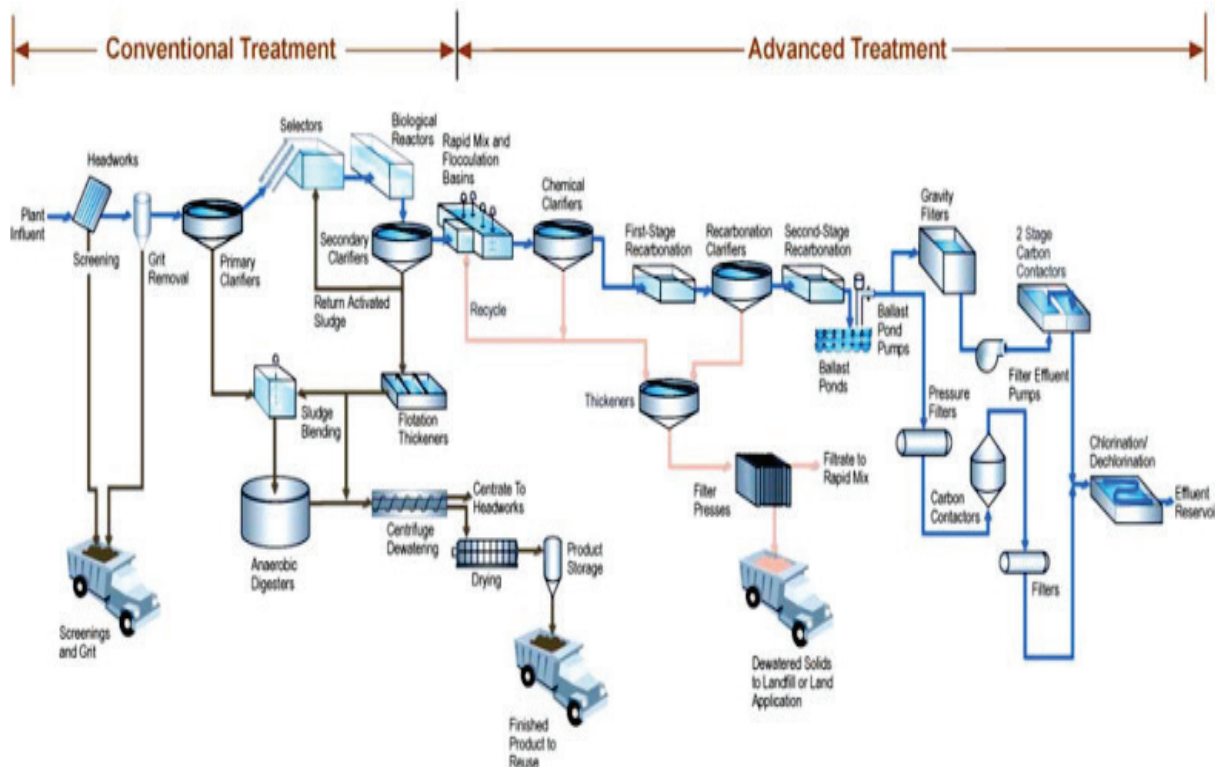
Conventional Treatment

Advanced Treatment

Plant Influent

Headworks

Screening

Grit Removal

Primary Clarifiers

Selectors

Biological Reactors

Secondary Clarifiers

Return Activated Sludge

Rapid Mix and Flocculation Basins

Recycle

Chemical Clarifiers

First-Stage Recarbonation

Recarbonation Clarifiers

Second-Stage Recarbonation

Ballast Ponds

Ballast Pond Pumps

Gravity Filters

2 Stage Carbon Contactors

Pressure Filters

Filter Effluent Pumps

Carbon Contactors

Filters

Chlorination/ Dechlorination

Effluent Reservoi

Sludge Blending

Flotation Thickeners

Thickeners

Filter Presses

Filtrate to Rapid Mix

Anaerobic Digesters

Centrifuge Dewatering

Centrate To Headworks

Drying

Product Storage

Screenings and Grit

Finished Product to Reuse

Dewatered Solids to Landfill or Land Application